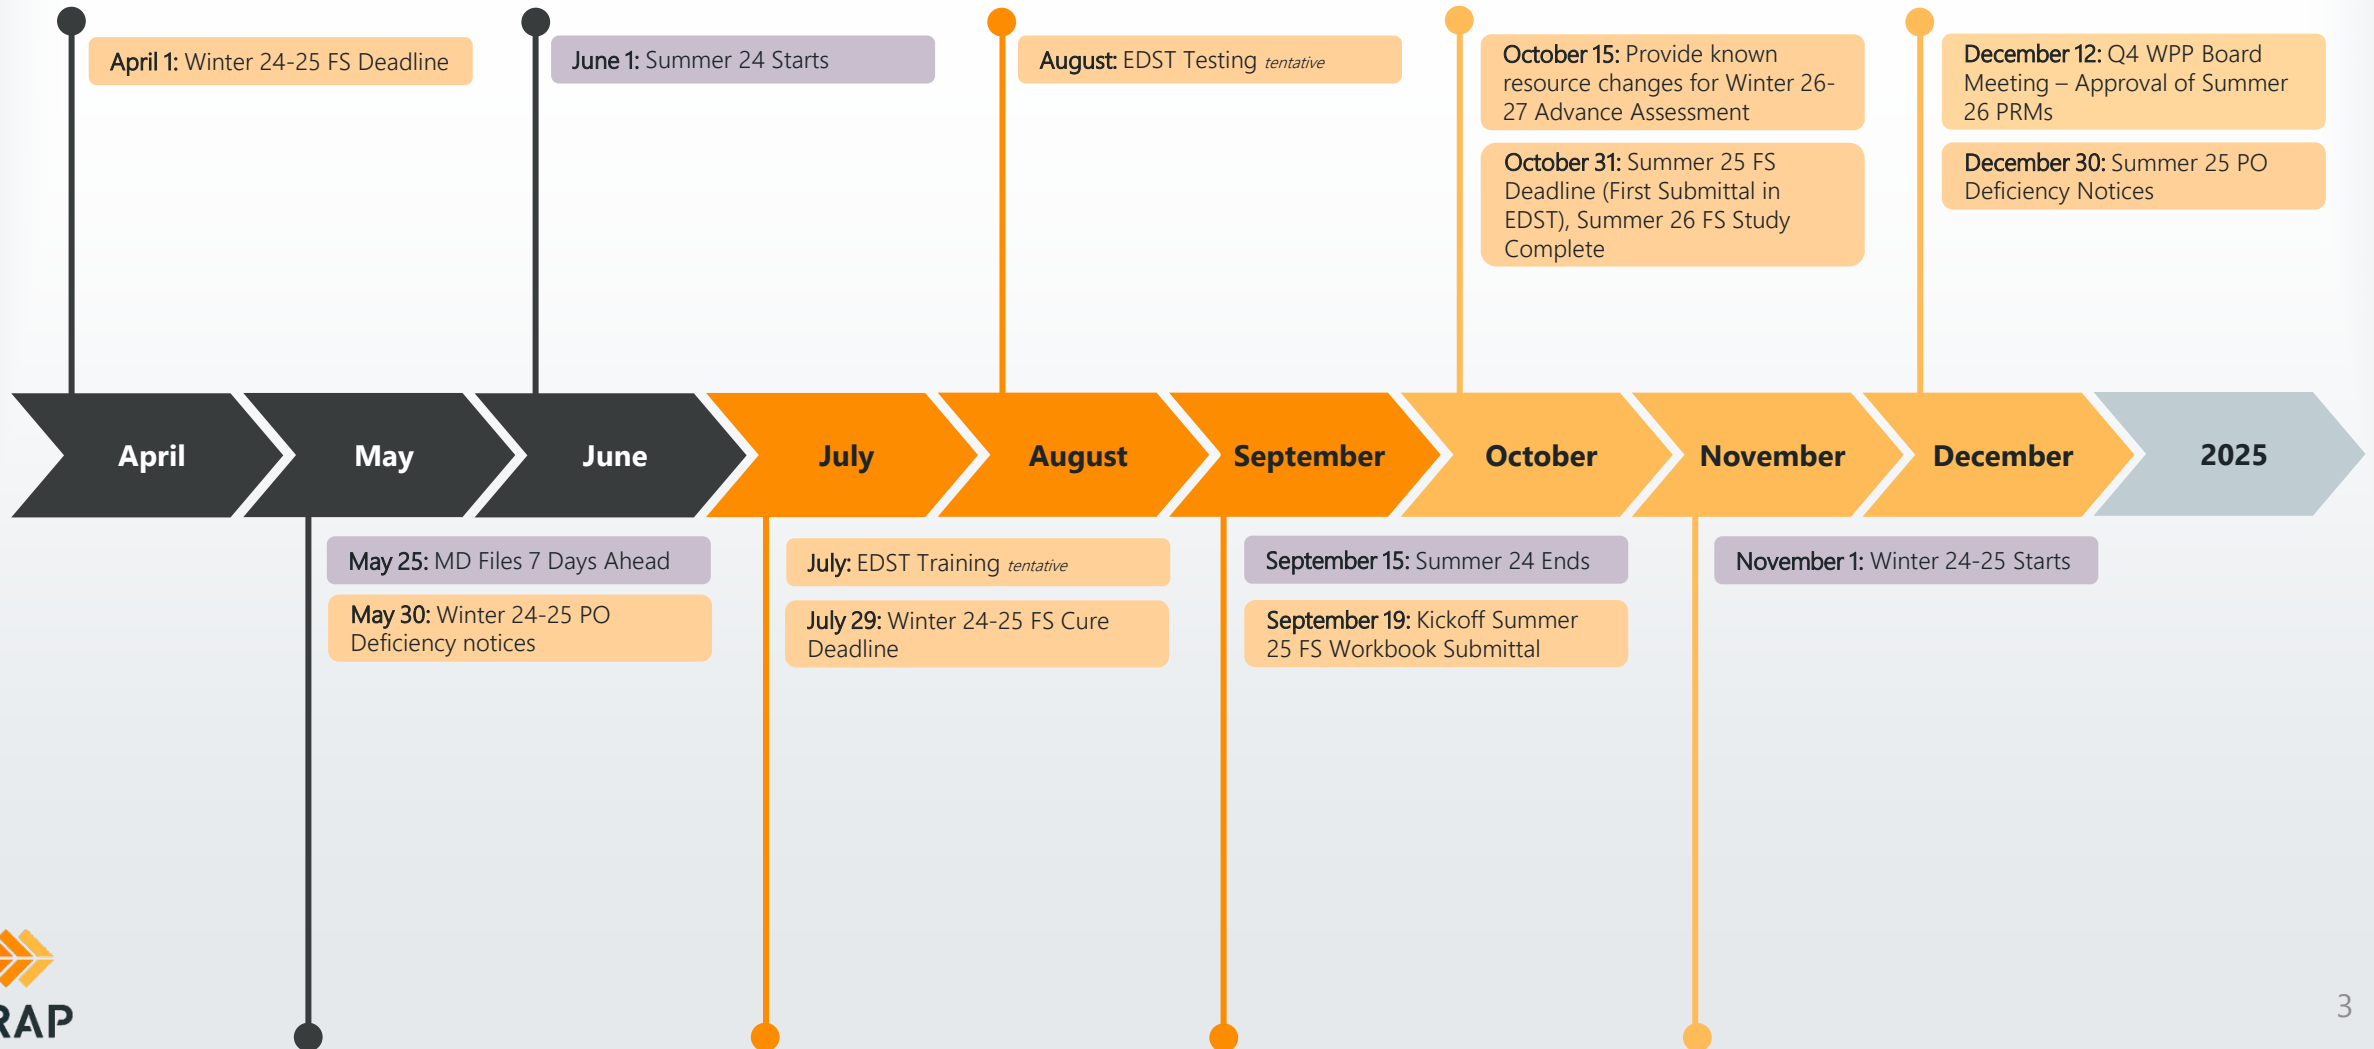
April 1: Winter 24-25 FS Deadline

June 1: Summer 24 Starts

August: EDST Testing tentative

October 15: Provide known resource changes for Winter 26-27 Advance Assessment

October 31: Summer 25 FS Deadline (First Submittal in EDST), Summer 26 FS Study Complete

December 12: Q4 WPP Board Meeting – Approval of Summer 26 PRMs

December 30: Summer 25 PO Deficiency Notices

April

May

June

July

August

September

October

November

December

2025

May 25: MD Files 7 Days Ahead

May 30: Winter 24-25 PO Deficiency notices

July: EDST Training tentative

July 29: Winter 24-25 FS Cure Deadline

September 15: Summer 24 Ends

September 19: Kickoff Summer 25 FS Workbook Submittal

November 1: Winter 24-25 Starts

RAP

3